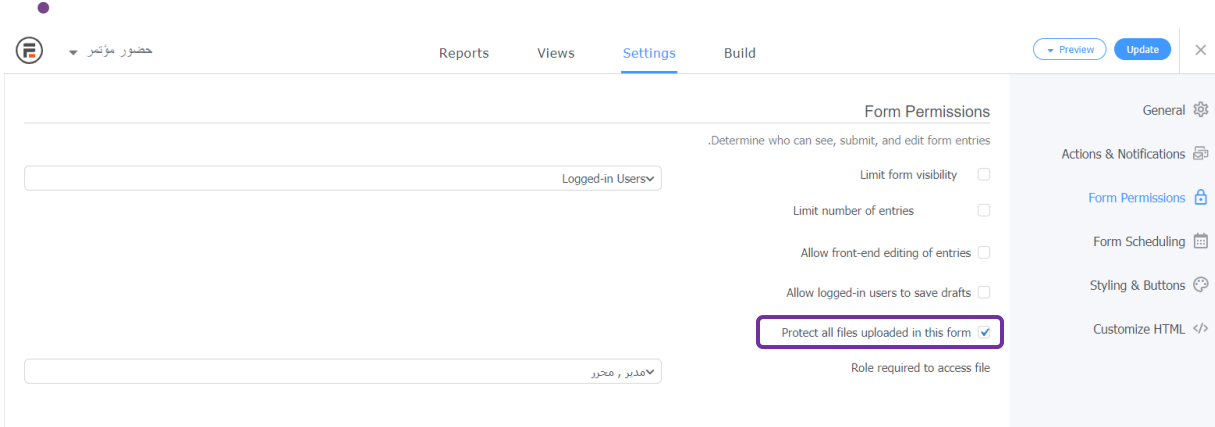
حضور مؤتمر

Reports Views Settings Build

Preview Update

Form Permissions

.Determine who can see, submit, and edit form entries

Limit form visibility

Logged-in Users

Limit number of entries

Allow front-end editing of entries

Allow logged-in users to save drafts

Protect all files uploaded in this form

Role required to access file

مدير , محرر

General

Actions & Notifications

Form Permissions

Form Scheduling

Styling & Buttons

Customize HTML